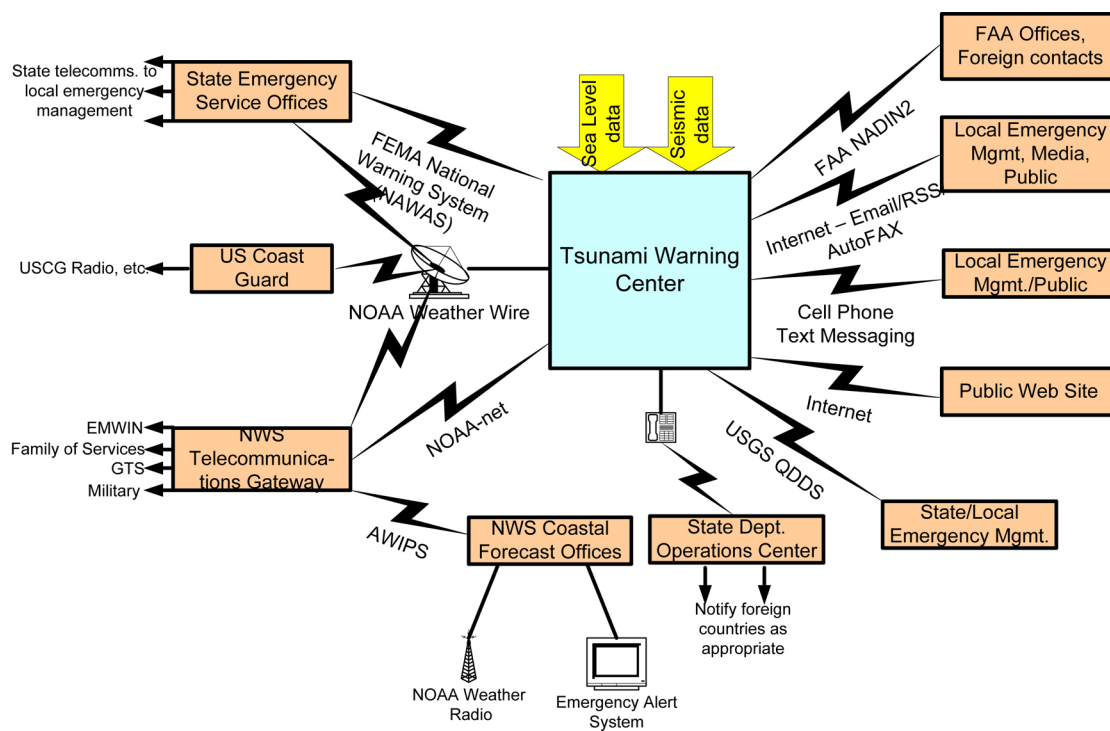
State telecomms. to local emergency management

State Emergency Service Offices

Sea Level data

Seismic data

FAA Offices, Foreign contacts

FEMA National Warning System (NAWAS)

FAA NADIN2

Local Emergency Mgmt, Media, Public

Internet – Email/RSS, AutoFAX

USCG Radio, etc.

US Coast Guard

Tsunami Warning Center

Local Emergency Mgmt./Public

NOAA Weather Wire

Cell Phone Text Messaging

Public Web Site

Internet

EMWIN

Family of Services

GTS

Military

NWS Telecommunications Gateway

NOAA-net

USGS QDDS

State/Local Emergency Mgmt.

AWIPS

NWS Coastal Forecast Offices

State Dept. Operations Center

Notify foreign countries as appropriate

NOAA Weather Radio

Emergency Alert System